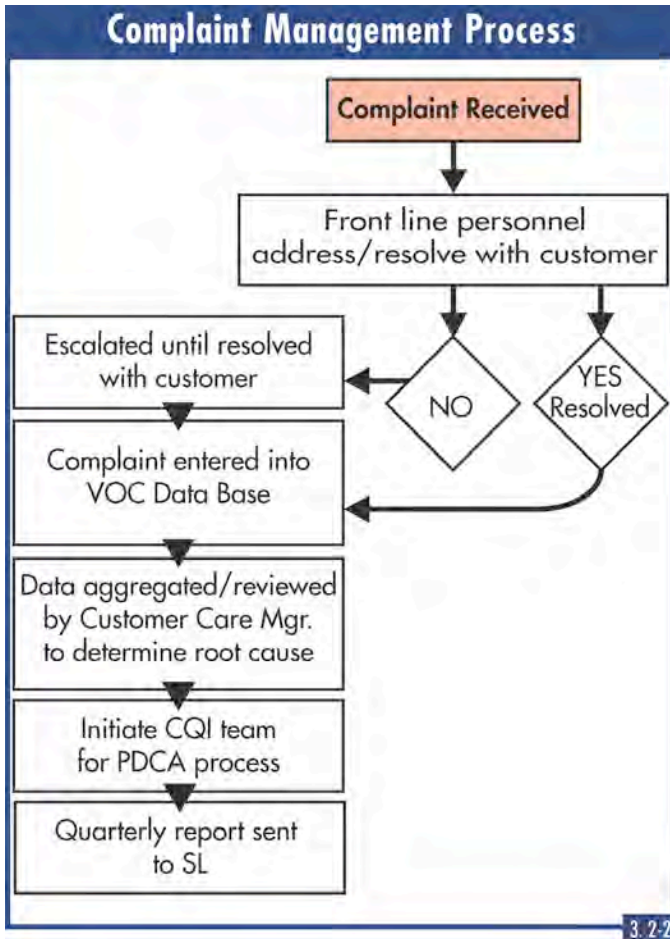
Complaint Management Process

Complaint Received

Front line personnel address/resolve with customer

Escalated until resolved with customer

NO

YES Resolved

Complaint entered into VOC Data Base

Data aggregated/reviewed by Customer Care Mgr. to determine root cause

Initiate CQI team for PDCA process

Quarterly report sent to SL

3.2-2